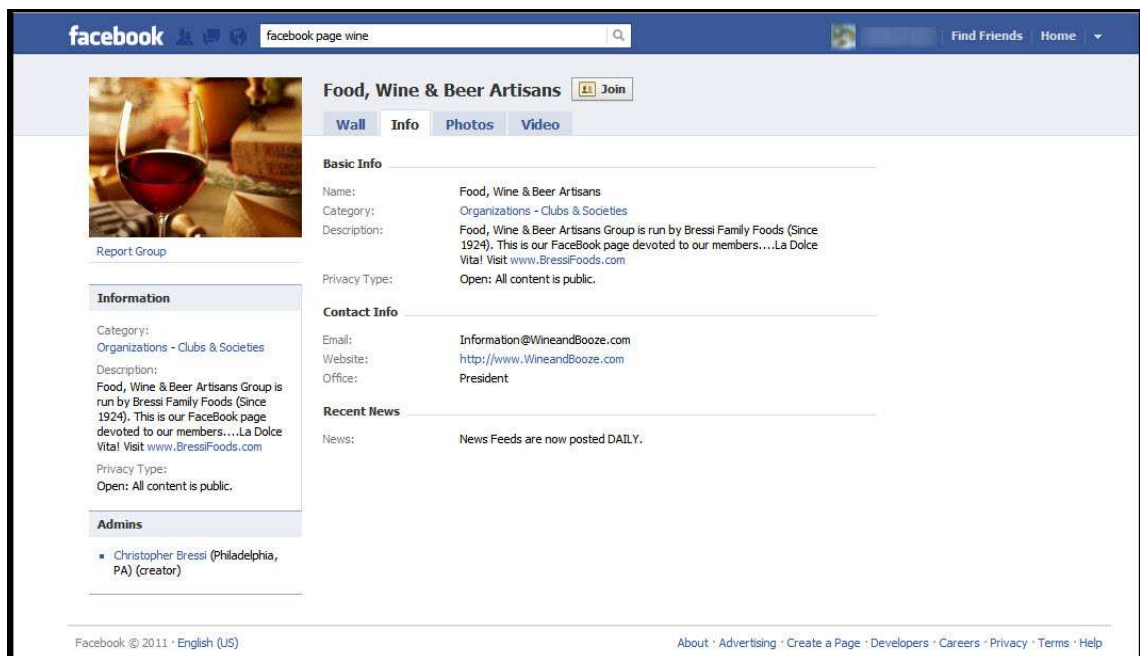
facebook facebook page wine

Find Friends Home

Report Group

Information

Category:
Organizations - Clubs & Societies

Description:
Food, Wine & Beer Artisans Group is run by Bressi Family Foods (Since 1924). This is our FaceBook page devoted to our members....La Dolce Vita! Visit www.BressiFoods.com

Privacy Type:
Open: All content is public.

Admins

- Christopher Bressi (Philadelphia, PA) (creator)

Food, Wine & Beer Artisans Join

Wall Info Photos Video

Basic Info

| | |
|---|---|
| Name: | Food, Wine & Beer Artisans |
| Category: | Organizations - Clubs & Societies |
| Description: | Food, Wine & Beer Artisans Group is run by Bressi Family Foods (Since 1924). This is our FaceBook page devoted to our members....La Dolce Vita! Visit www.BressiFoods.com |
| Privacy Type: | Open: All content is public. |

Contact Info

| | |
|---|---|
| Email: | Information@WineandBooze.com |
| Website: | http://www.WineandBooze.com |
| Office: | President |

Recent News

| | |
|---|---|
| News: | News Feeds are now posted DAILY. |

Facebook © 2011 · English (US)

About · Advertising · Create a Page · Developers · Careers · Privacy · Terms · Help